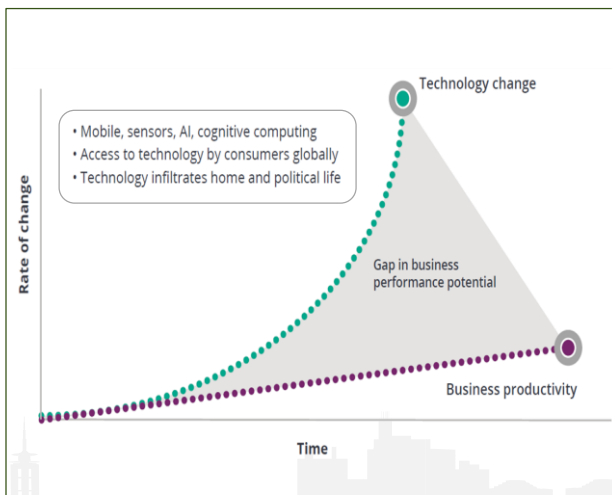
Technology change

• Mobile, sensors, AI, cognitive computing
• Access to technology by consumers globally
• Technology infiltrates home and political life

Rate of change

Gap in business performance potential

Business productivity

Time